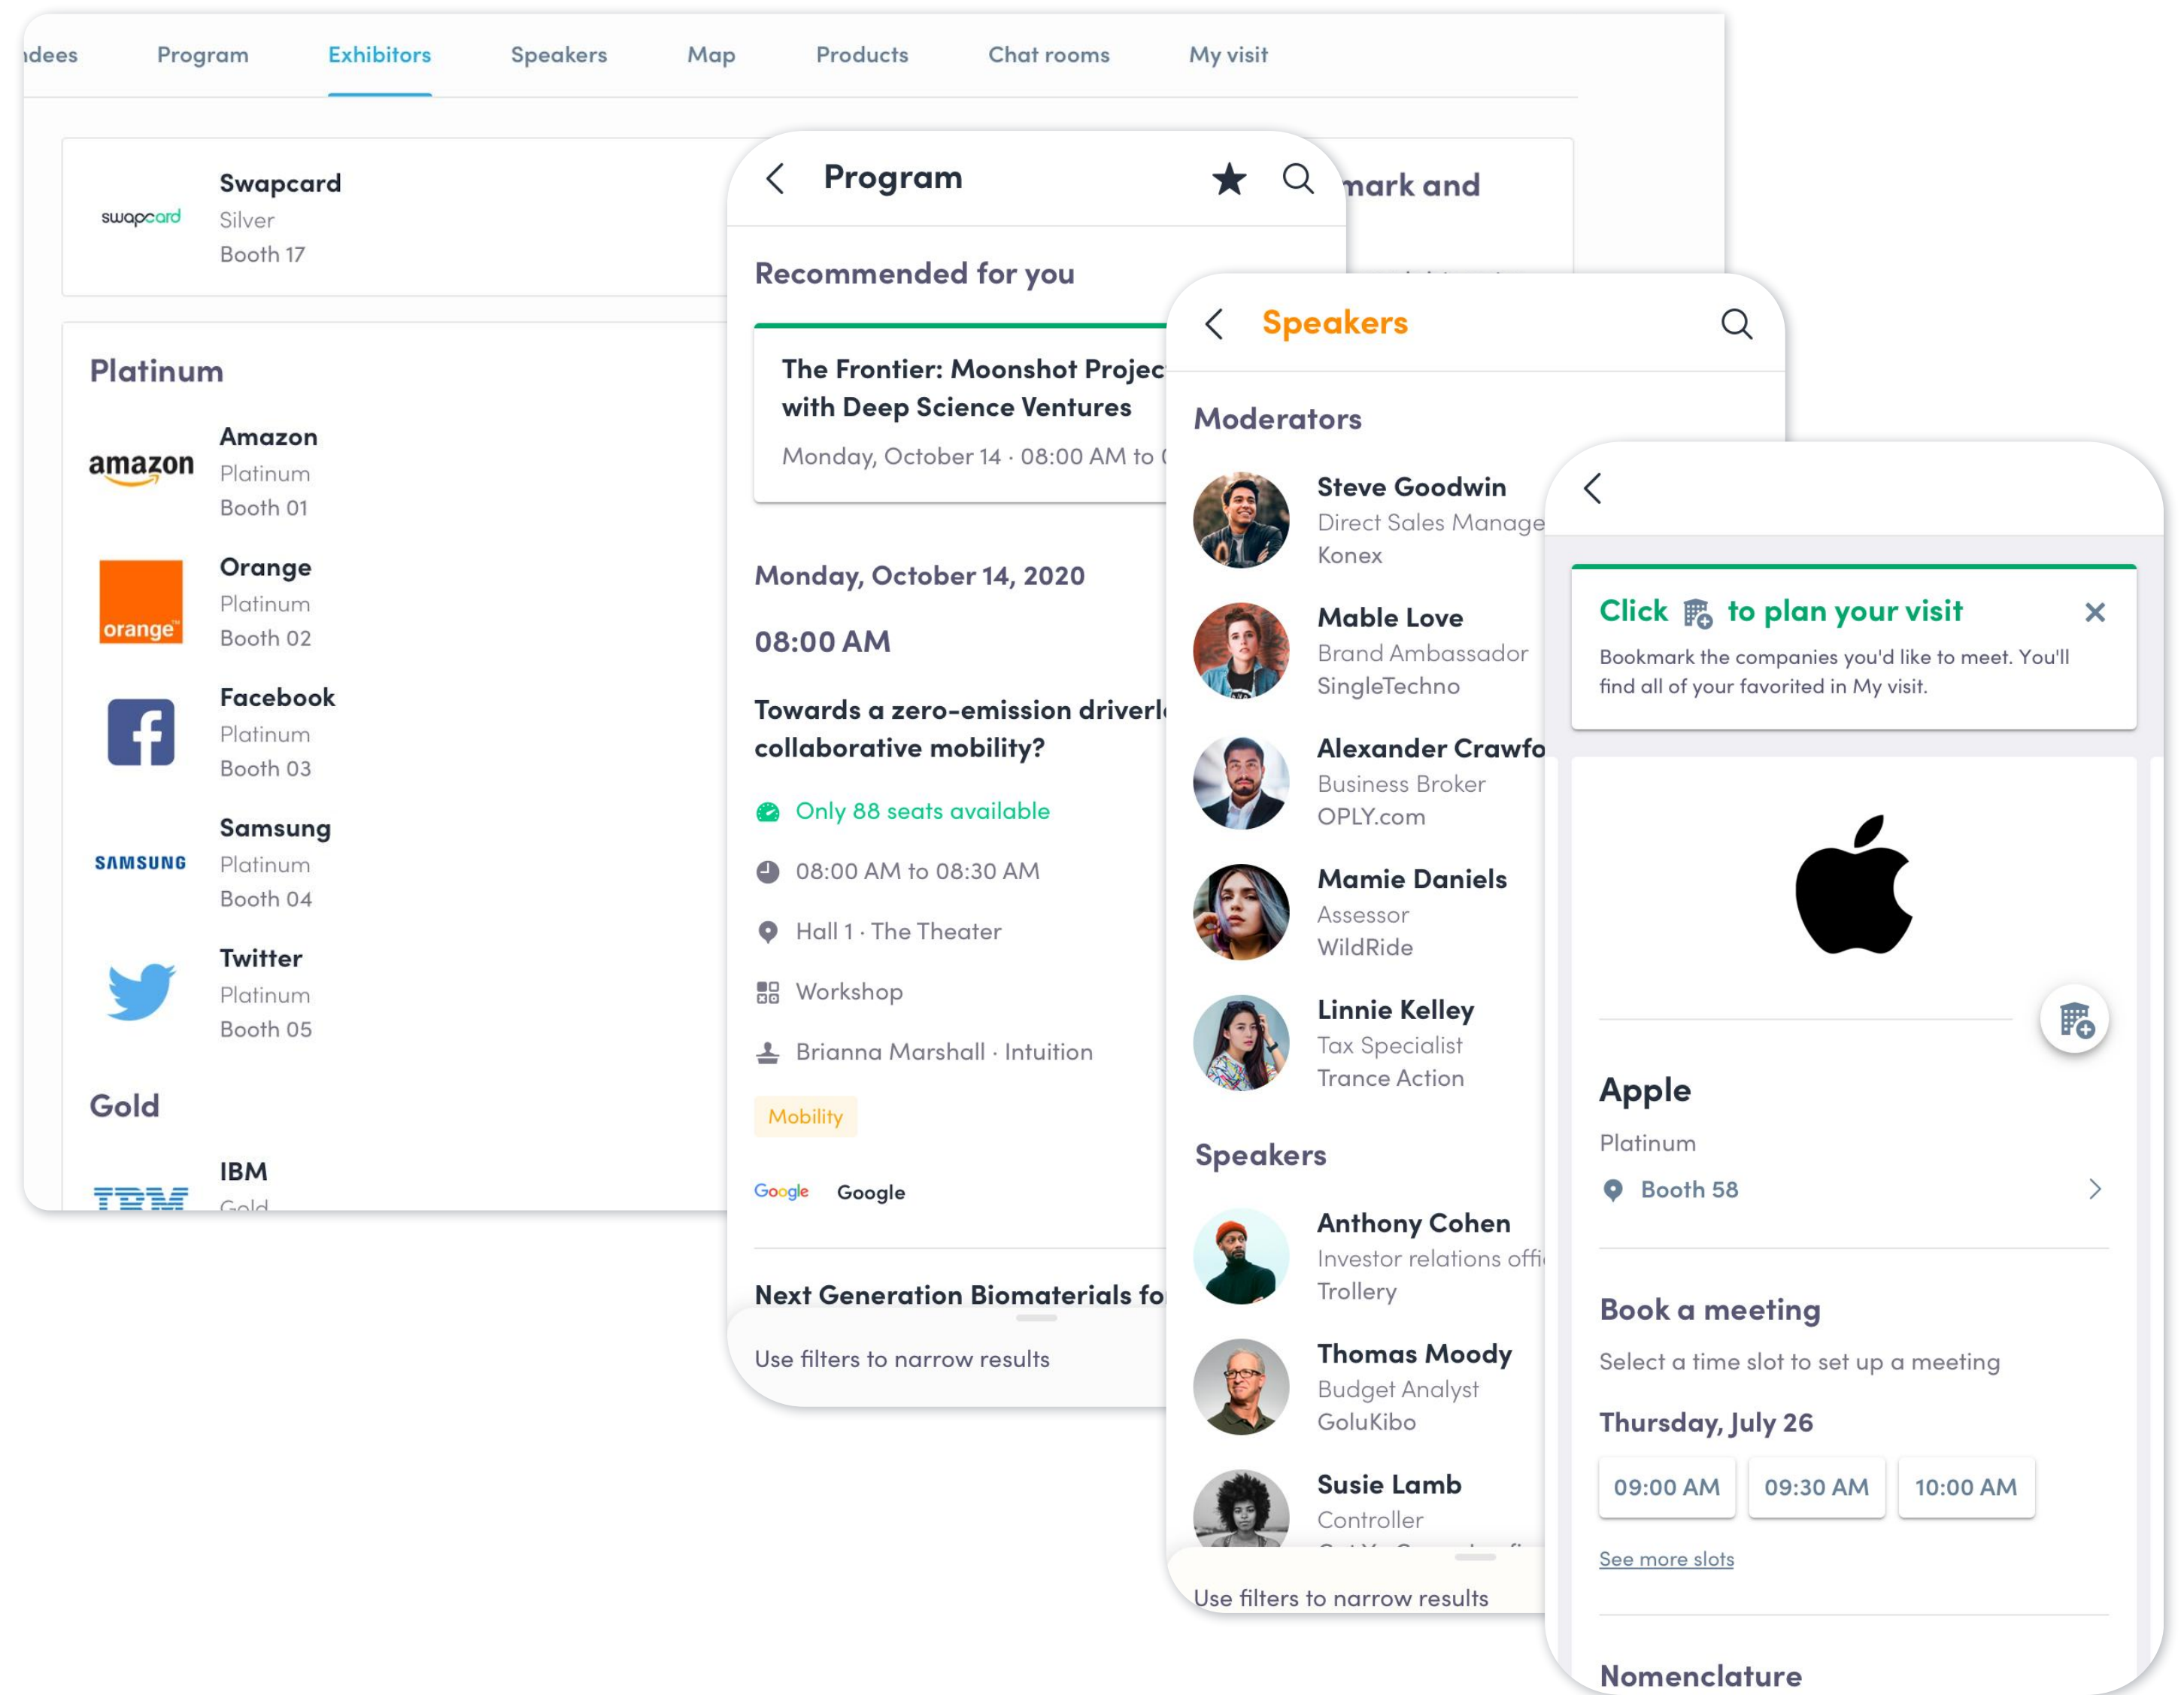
dees Program Exhibitors Speakers Map Products Chat rooms My visit

swapcard
Swapcard
Silver
Booth 17

mark and

Platinum

amazon
Amazon
Platinum
Booth 01

orange
Orange
Platinum
Booth 02

Facebook
Platinum
Booth 03

SAMSUNG
Samsung
Platinum
Booth 04

Twitter
Platinum
Booth 05

Gold

IBM
IBM
Gold

Program

Recommended for you

The Frontier: Moonshot Projec
with Deep Science Ventures
Monday, October 14 · 08:00 AM to

Monday, October 14, 2020

08:00 AM

Towards a zero-emission driverl
collaborative mobility?

Only 88 seats available

08:00 AM to 08:30 AM

Hall 1 · The Theater

Workshop

Brianna Marshall · Intuition

Mobility

Google Google

Next Generation Biomaterials fo

Use filters to narrow results

Speakers

Moderators

Steve Goodwin
Direct Sales Manage
Konex

Mable Love
Brand Ambassador
SingleTechno

Alexander Crawfo
Business Broker
OPLY.com

Mamie Daniels
Assessor
WildRide

Linnie Kelley
Tax Specialist
Trance Action

Speakers

Anthony Cohen
Investor relations offi
Trollery

Thomas Moody
Budget Analyst
GoluKibo

Susie Lamb
Controller

Use filters to narrow results

Click to plan your visit
Bookmark the companies you'd like to meet. You'll find all of your favorited in My visit.

Apple
Platinum
Booth 58

Book a meeting
Select a time slot to set up a meeting
Thursday, July 26

09:00 AM 09:30 AM 10:00 AM

See more slots

Nomenclature